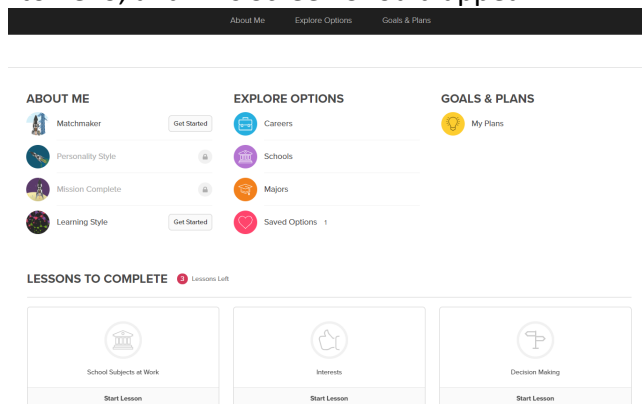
About Me Explore Options Goals & Plans

ABOUT ME

Matchmaker Get Started

Personality Style

Mission Complete

Learning Style Get Started

EXPLORE OPTIONS

Careers

Schools

Majors

Saved Options 1

GOALS & PLANS

My Plans

LESSONS TO COMPLETE 3 Lessons Left

School Subjects at Work

Start Lesson

Interests

Start Lesson

Decision Making

Start Lesson